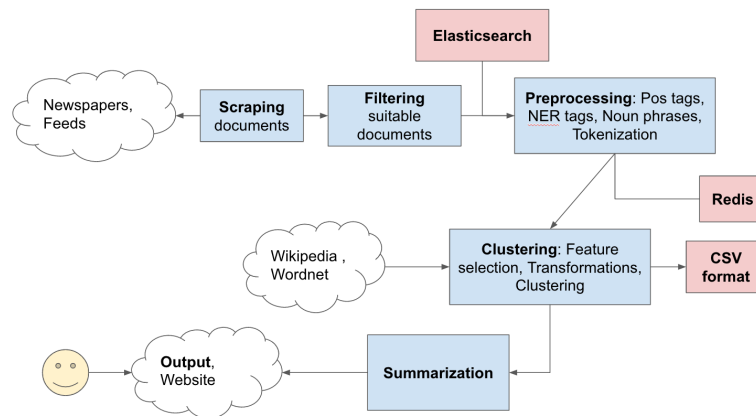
Elasticsearch

Newspapers, Feeds

Scraping documents

Filtering suitable documents

Preprocessing: Pos tags, NER tags, Noun phrases, Tokenization

Redis

Wikipedia , Wordnet

Clustering: Feature selection, Transformations, Clustering

CSV format

Output, Website

Summarization